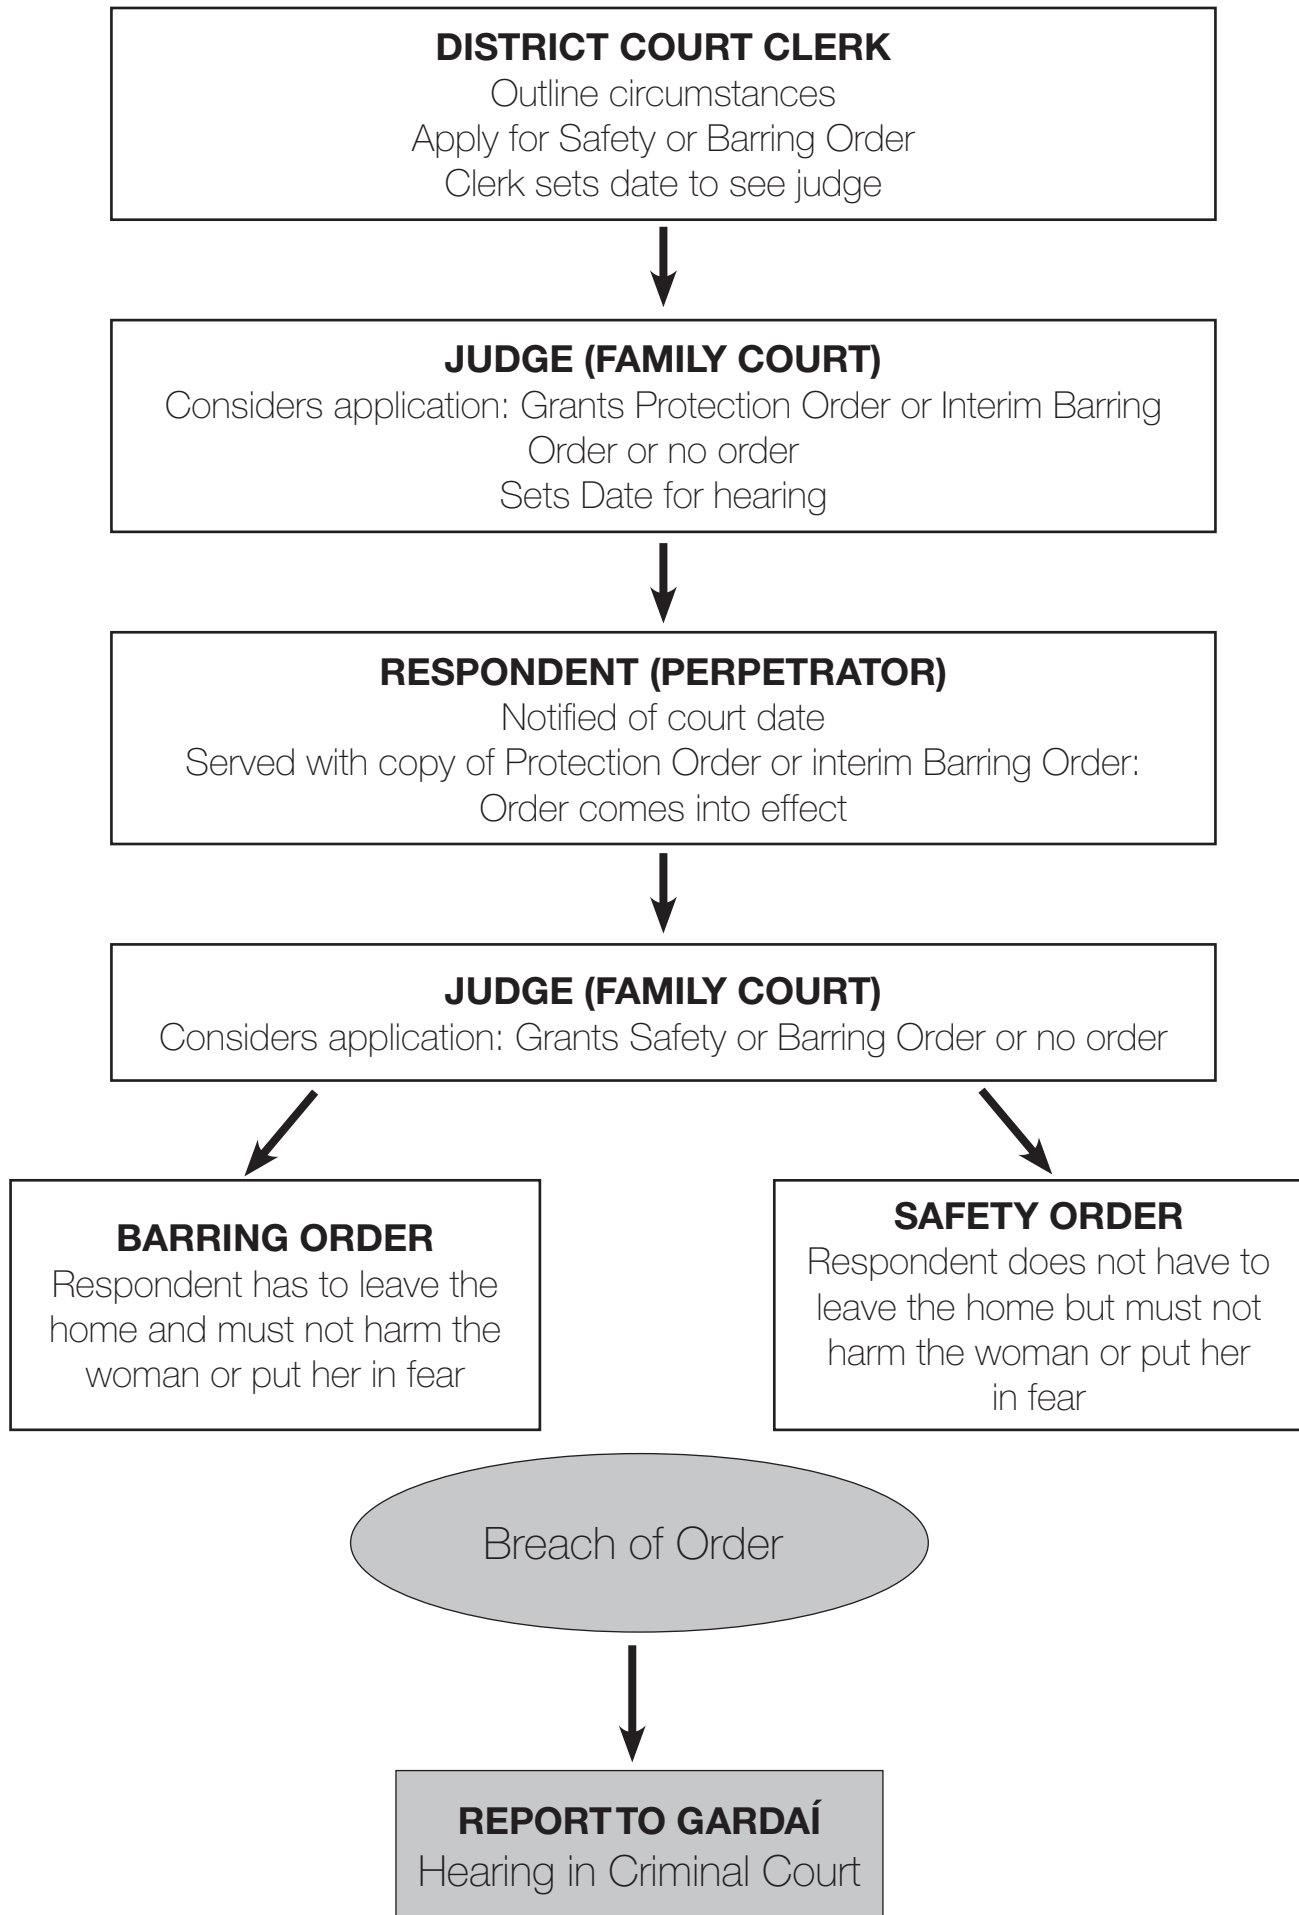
DISTRICT COURT CLERK
Outline circumstances
Apply for Safety or Barring Order
Clerk sets date to see judge

JUDGE (FAMILY COURT)
Considers application: Grants Protection Order or Interim Barring Order or no order
Sets Date for hearing

RESPONDENT (PERPETRATOR)
Notified of court date
Served with copy of Protection Order or interim Barring Order: Order comes into effect

JUDGE (FAMILY COURT)
Considers application: Grants Safety or Barring Order or no order

BARRING ORDER
Respondent has to leave the home and must not harm the woman or put her in fear

SAFETY ORDER
Respondent does not have to leave the home but must not harm the woman or put her in fear

Breach of Order

REPORT TO GARDAÍ
Hearing in Criminal Court